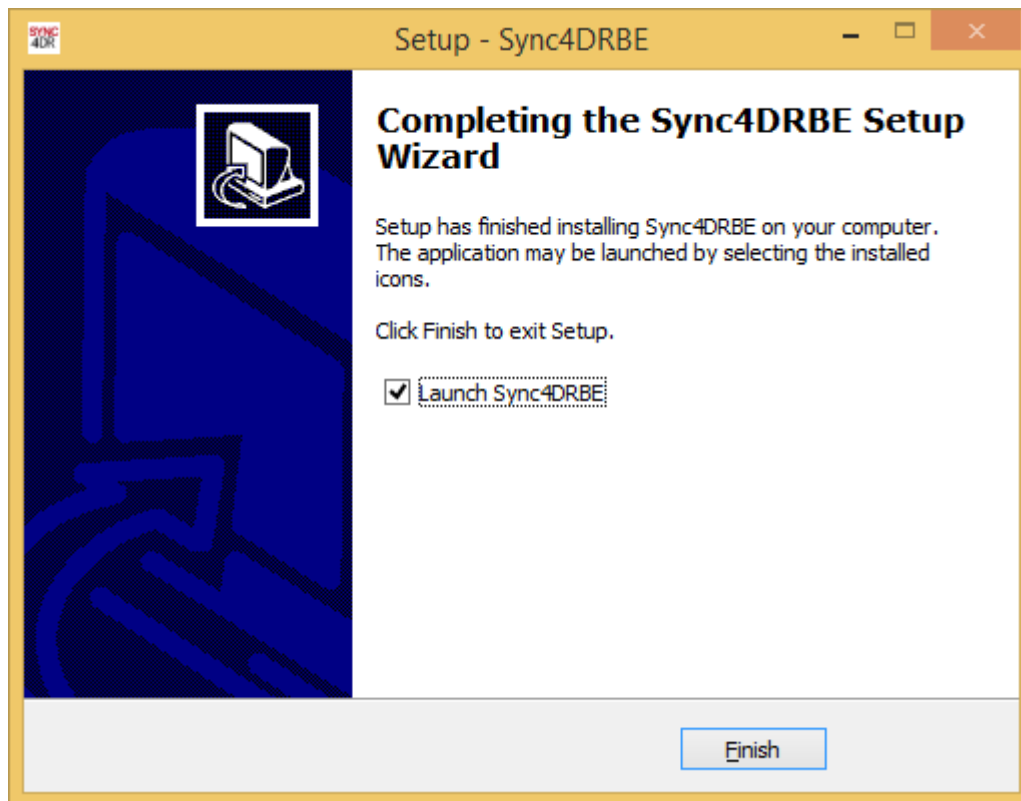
SYNC 4DR

Setup - Sync4DRBE

Completing the Sync4DRBE Setup Wizard

Setup has finished installing Sync4DRBE on your computer. The application may be launched by selecting the installed icons.

Click Finish to exit Setup.

Launch Sync4DRBE

Finish